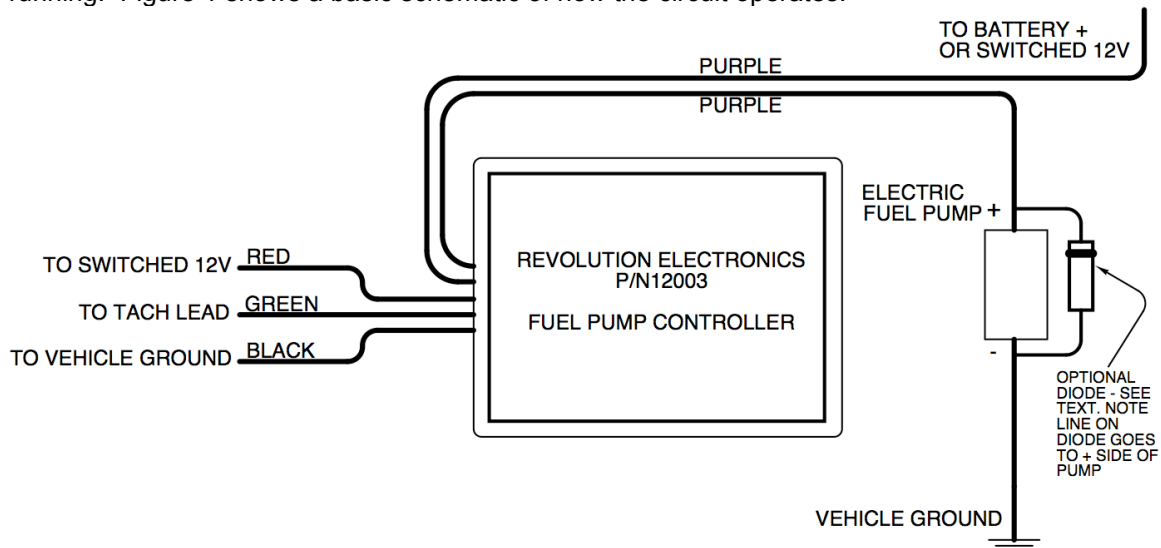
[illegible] Figure 1 shows a basic schematic of how the circuit operates.

TO BATTERY +
OR SWITCHED 12V

PURPLE

PURPLE

ELECTRIC
FUEL PUMP +

TO SWITCHED 12V RED

TO TACH LEAD GREEN

TO VEHICLE GROUND BLACK

REVOLUTION ELECTRONICS
P/N12003

FUEL PUMP CONTROLLER

-

OPTIONAL DIODE - SEE TEXT. NOTE LINE ON DIODE GOES TO + SIDE OF PUMP

VEHICLE GROUND